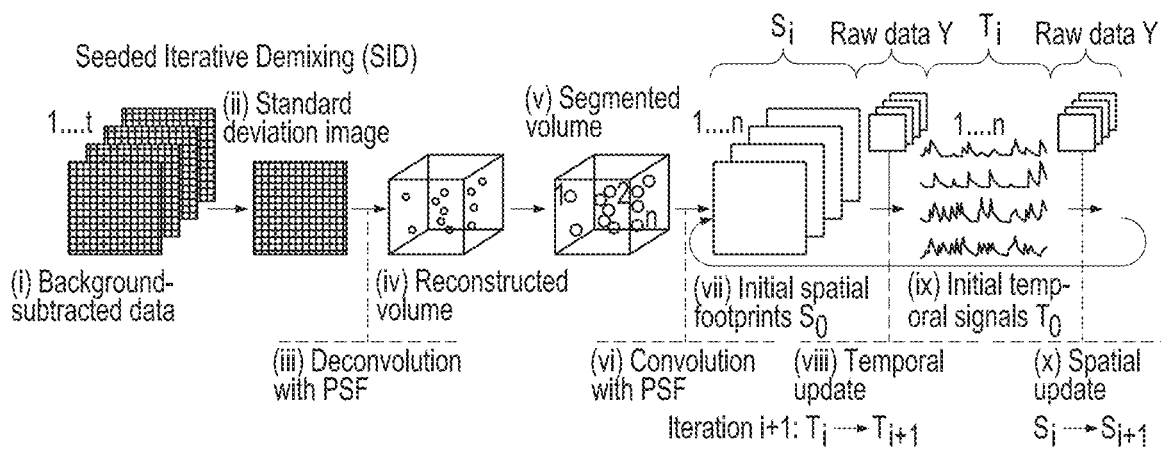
Seeded Iterative Demixing (SID)

$S_i$

Raw data Y

$T_i$

Raw data Y

1....t

(ii) Standard deviation image

(v) Segmented volume

1....n

1....n

1

2

n

(i) Background-subtracted data

(iv) Reconstructed volume

(vii) Initial spatial footprints $S_0$

(ix) Initial temporal signals $T_0$

(iii) Deconvolution with PSF

(vi) Convolution with PSF

(viii) Temporal update

(x) Spatial update

Iteration i+1: $T_i \rightarrow T_{i+1}$

$S_i \rightarrow S_{i+1}$